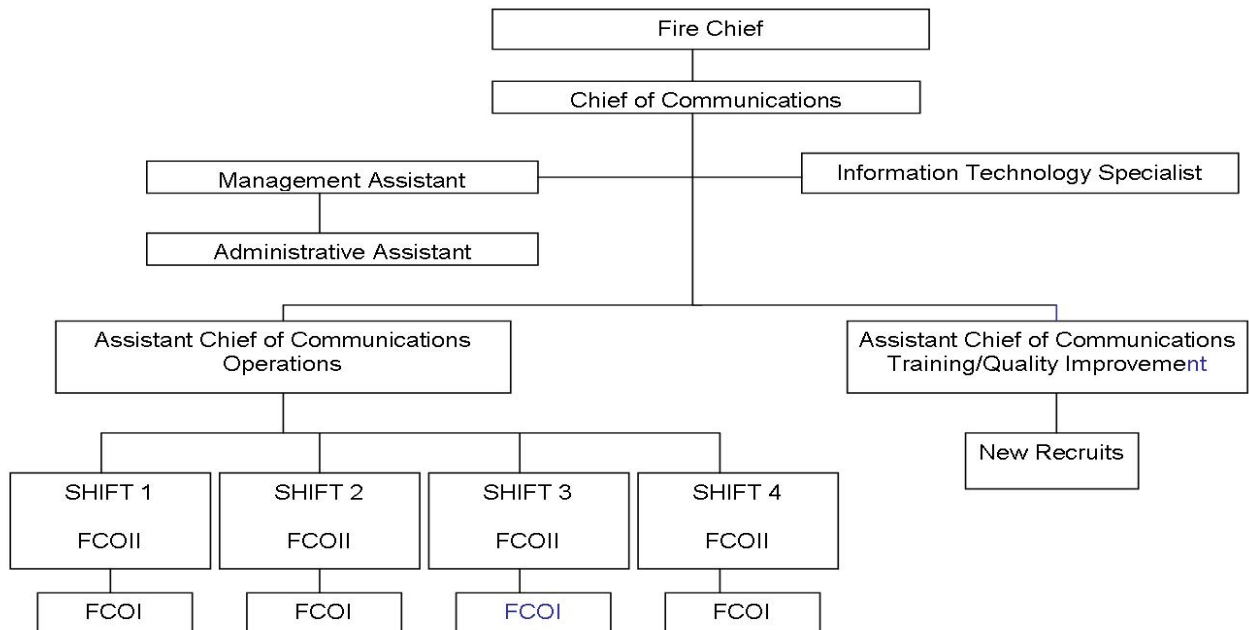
Fire Chief

Chief of Communications

Management Assistant

Information Technology Specialist

Administrative Assistant

Assistant Chief of Communications Operations

Assistant Chief of Communications Training/Quality Improvement

New Recruits

SHIFT 1

FCOII

SHIFT 2

FCOII

SHIFT 3

FCOII

SHIFT 4

FCOII

FCOI

FCOI

FCOI

FCOI